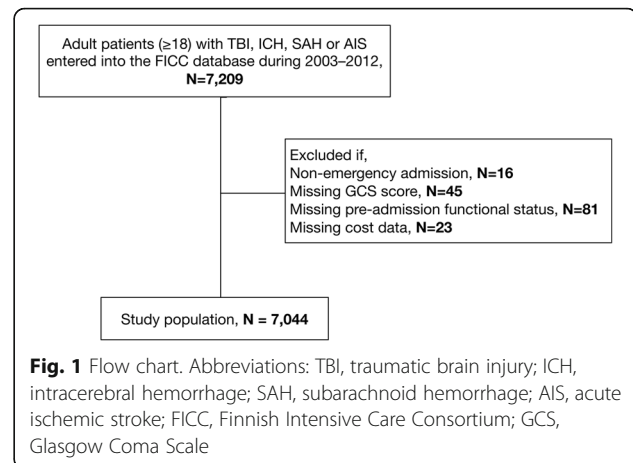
Adult patients (≥18) with TBI, ICH, SAH or AIS entered into the FICC database during 2003–2012, **N=7,209**

Excluded if,
Non-emergency admission, **N=16**
Missing GCS score, **N=45**
Missing pre-admission functional status, **N=81**
Missing cost data, **N=23**

Study population, **N = 7,044**

**Fig. 1** Flow chart. Abbreviations: TBI, traumatic brain injury; ICH, intracerebral hemorrhage; SAH, subarachnoid hemorrhage; AIS, acute ischemic stroke; FICC, Finnish Intensive Care Consortium; GCS, Glasgow Coma Scale